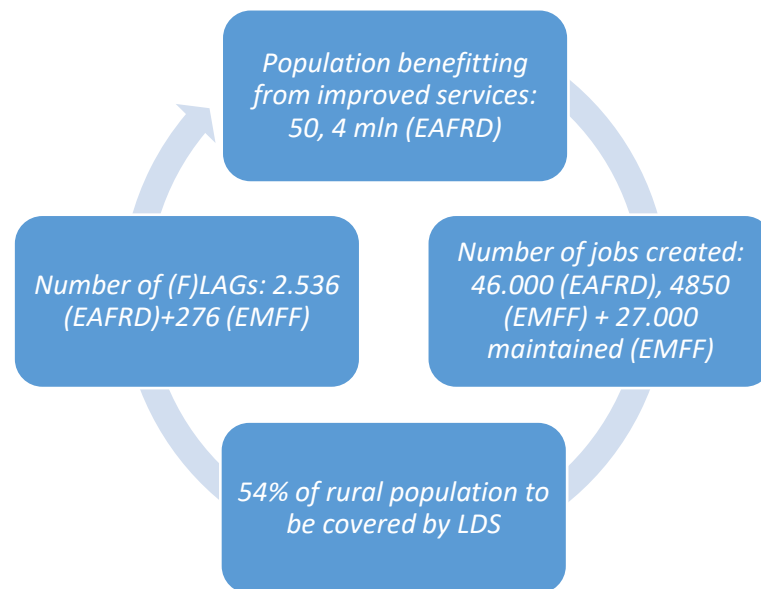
Population benefitting from improved services: 50, 4 mln (EAFRD)

Number of jobs created: 46.000 (EAFRD), 4850 (EMFF) + 27.000 maintained (EMFF)

54% of rural population to be covered by LDS

Number of (F)LAGs: 2.536 (EAFRD)+276 (EMFF)